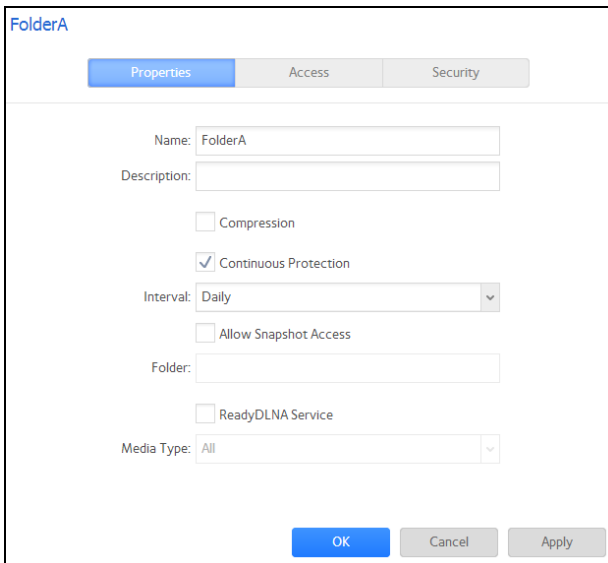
FolderA

Properties | Access | Security

Name: FolderA

Description:

Compression

Continuous Protection

Interval: Daily

Allow Snapshot Access

Folder:

ReadyDLNA Service

Media Type: All

OK Cancel Apply